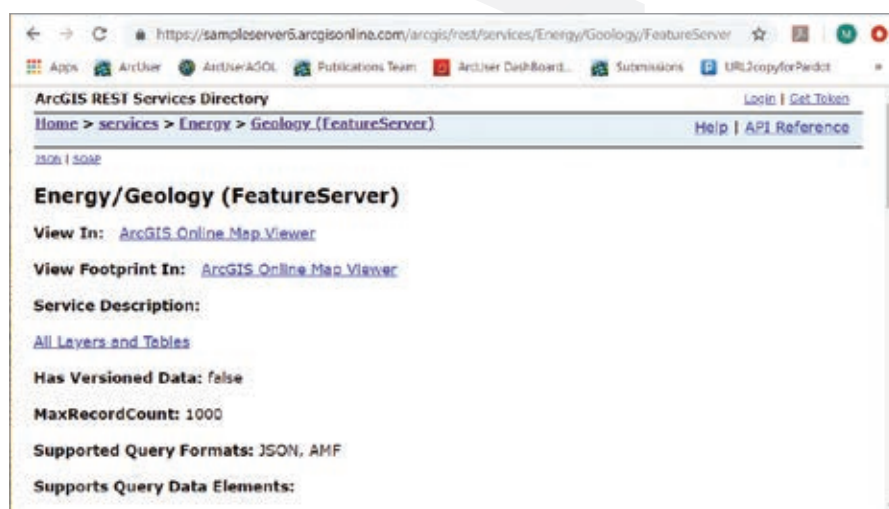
https://sampleserver6.arcgisonline.com/arcgis/rest/services/Energy/Geology/FeatureServer

Apps ArcUser ArcUserAGOL Publications Team ArcUser Dashboard... Submissions URL2copyforPardot

ArcGIS REST Services Directory

Login | Get Token

Home > services > Energy > Geology (FeatureServer)

Help | API Reference

JSON | SOAP

Energy/Geology (FeatureServer)

View In: ArcGIS Online Map Viewer

View Footprint In: ArcGIS Online Map Viewer

Service Description:

All Layers and Tables

Has Versioned Data: false

MaxRecordCount: 1000

Supported Query Formats: JSON, AMF

Supports Query Data Elements: